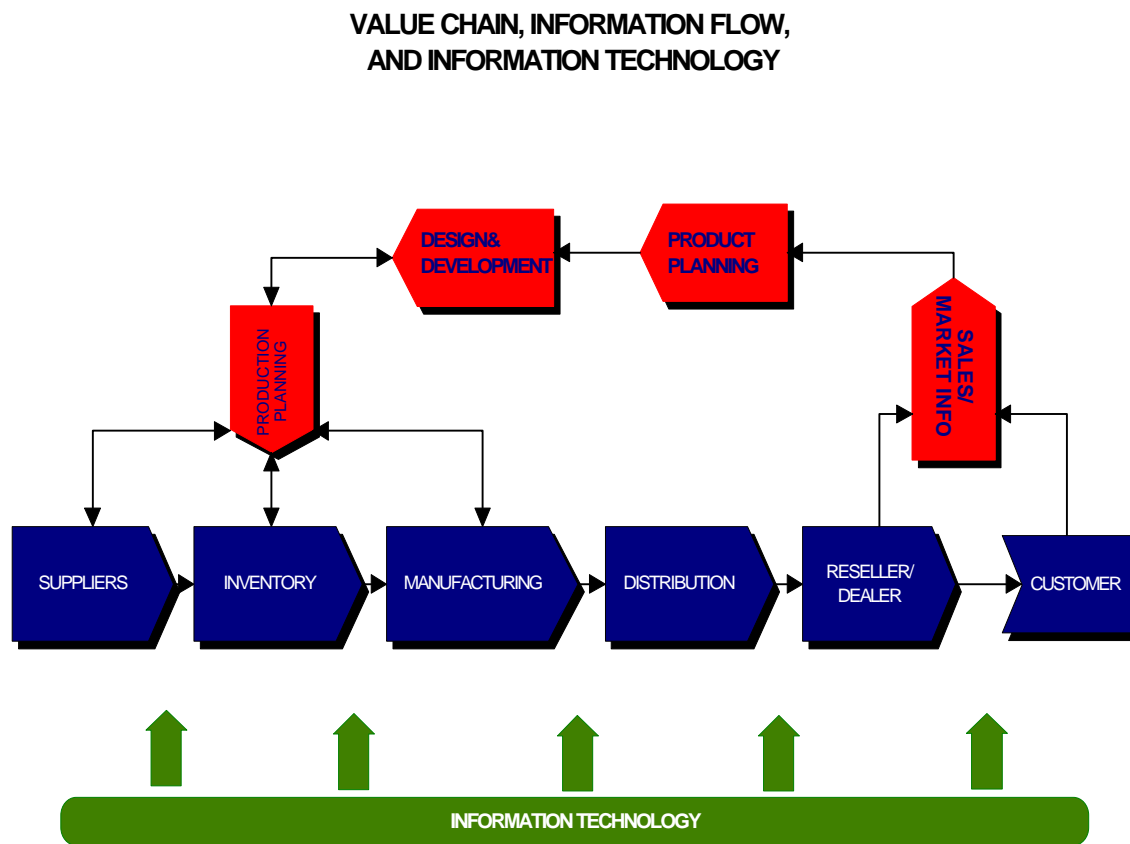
VALUE CHAIN, INFORMATION FLOW,
AND INFORMATION TECHNOLOGY

DESIGN&
DEVELOPMENT

PRODUCT
PLANNING

PRODUCTION
PLANNING

SALES/
MARKET INFO

SUPPLIERS

INVENTORY

MANUFACTURING

DISTRIBUTION

RESELLER/
DEALER

CUSTOMER

INFORMATION TECHNOLOGY